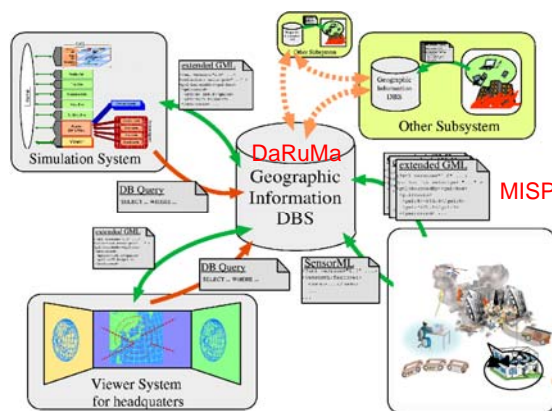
Other Subsystem

Geographic Information DBS

Other Subsystem

extended GML

Simulation System

DaRuMa

Geographic Information DBS

extended GML

MISP

DB Query
SELECT ... WHERE ...

extended GML

DB Query
SELECT ... WHERE ...

SensorML

Viewer System for headquaters